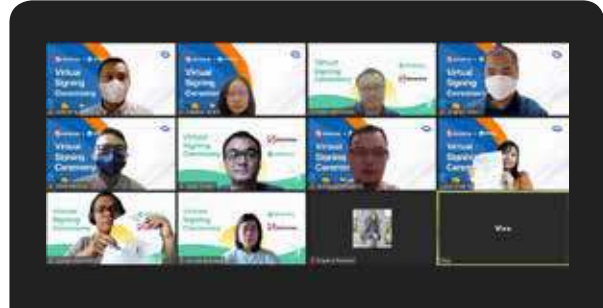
Virtual Signing Ceremony

Virtual Signing Ceremony

Virtual Signing Ceremony

Virtual Signing Ceremony

Virtual Signing Ceremony

Virtual Signing Ceremony

Virtual Signing Ceremony

Virtual Signing Ceremony

Virtual Signing Ceremony

Virtual Signing Ceremony

Vivo